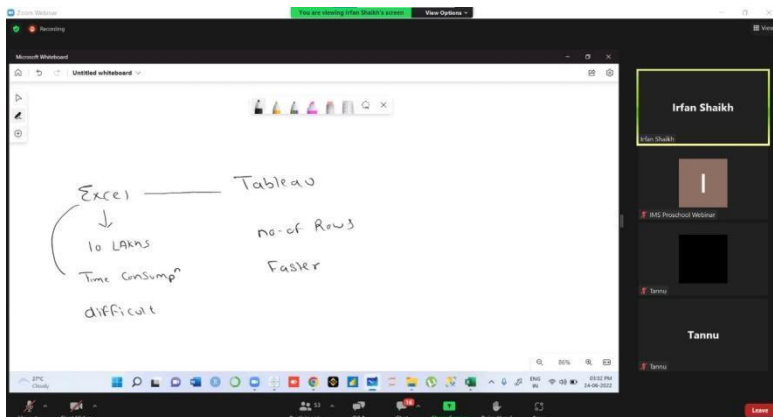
Zoom Webinar
You are viewing Irfan Shaikh's screen
View Options
Recording
View
Microsoft Whiteboard
Untitled whiteboard

Excel ——— Tableau
↓
10 LAKhs
no-of Rows
Time Consump$^n$
Faster
difficult

86%
Irfan Shaikh
Irfan Shaikh
I
IMS Proschool Webinar
Tannu
Tannu
Tannu
27°C
Cloudy
ENG
IN
03:32 PM
14-06-2022
52
Leave